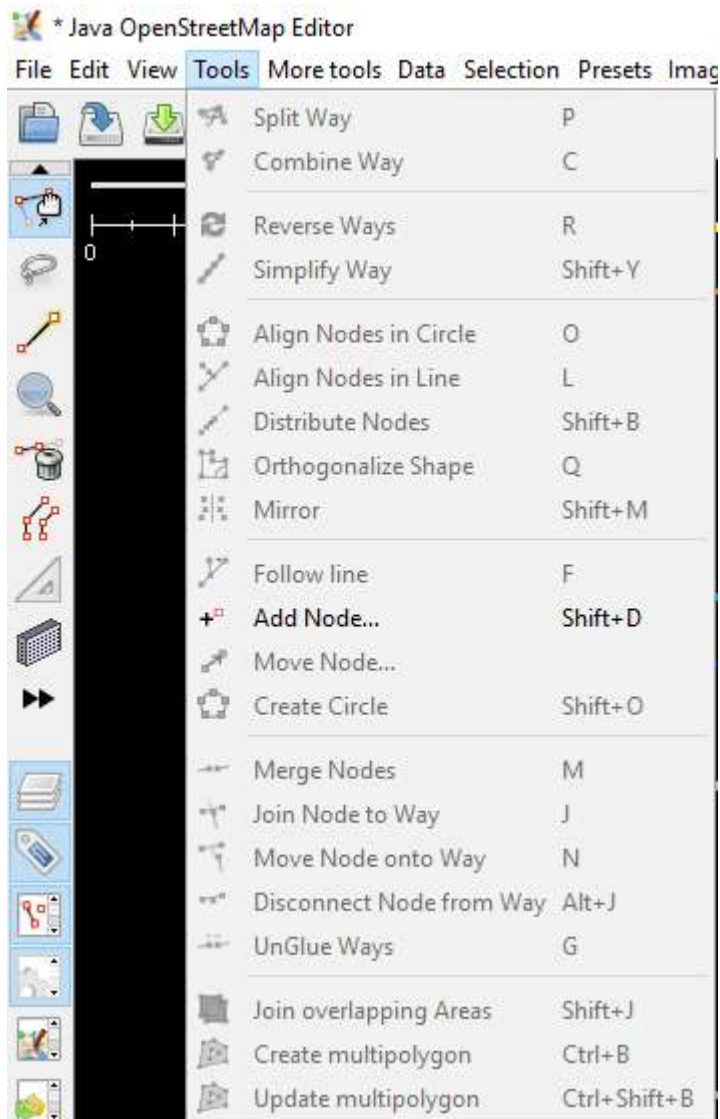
* Java OpenStreetMap Editor

File Edit View Tools More tools Data Selection Presets Imag

0

| | |
|---|---|
| Split Way | P |
| Combine Way | C |
| Reverse Ways | R |
| Simplify Way | Shift+Y |
| Align Nodes in Circle | O |
| Align Nodes in Line | L |
| Distribute Nodes | Shift+B |
| Orthogonalize Shape | Q |
| Mirror | Shift+M |
| Follow line | F |
| Add Node... | Shift+D |
| Move Node... | |
| Create Circle | Shift+O |
| Merge Nodes | M |
| Join Node to Way | J |
| Move Node onto Way | N |
| Disconnect Node from Way | Alt+J |
| UnGlue Ways | G |
| Join overlapping Areas | Shift+J |
| Create multipolygon | Ctrl+B |
| Update multipolygon | Ctrl+Shift+B |